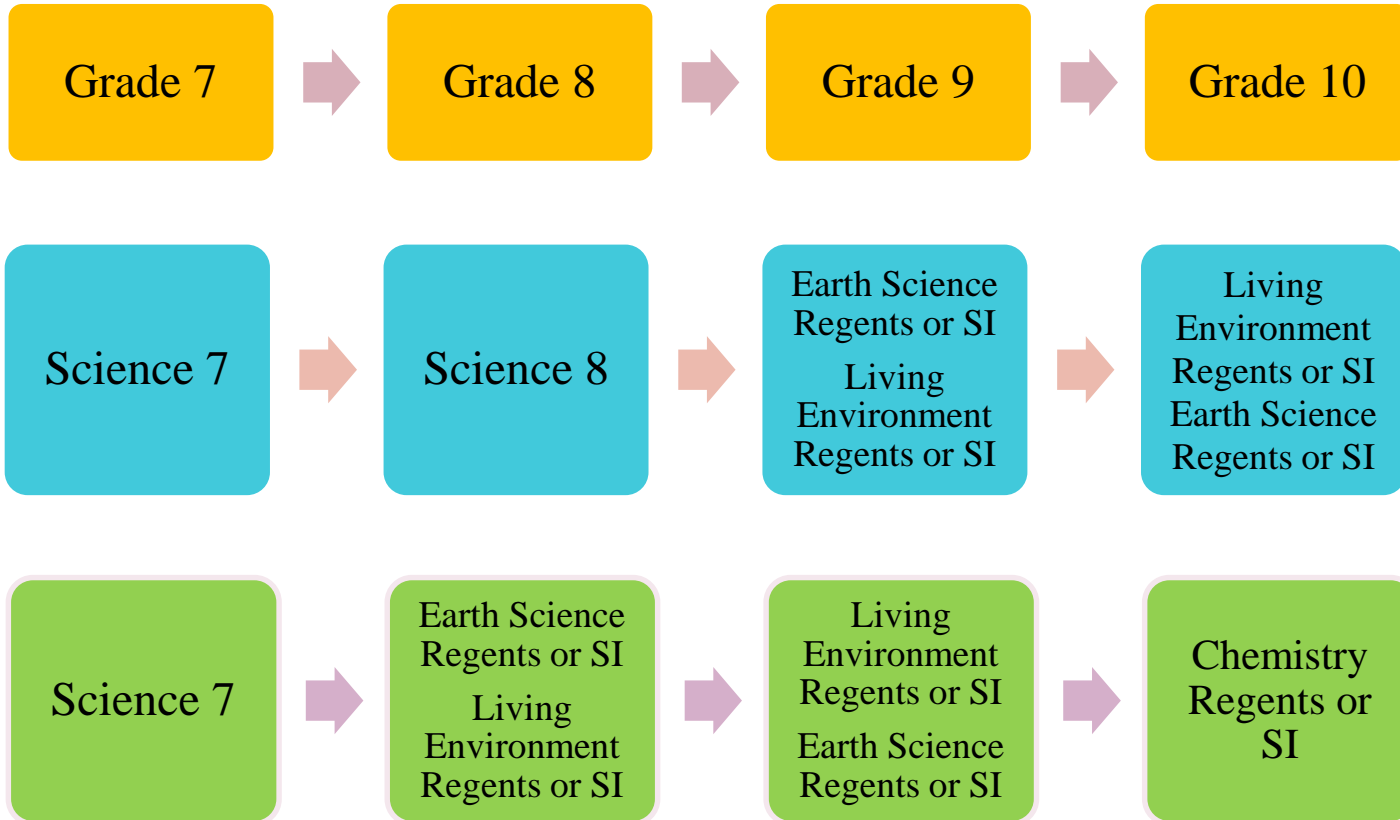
Grade 7

Grade 8

Grade 9

Grade 10

Science 7

Science 8

Earth Science Regents or SI
Living Environment Regents or SI

Living Environment Regents or SI
Earth Science Regents or SI

Science 7

Earth Science Regents or SI
Living Environment Regents or SI

Living Environment Regents or SI
Earth Science Regents or SI

Chemistry Regents or SI